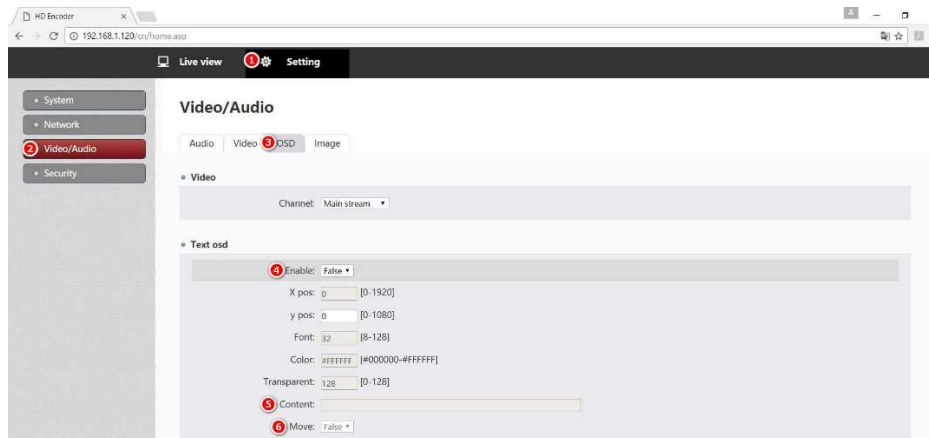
HD Encoder ×

192.168.1.120/cn/home.asp

Live view 1 Setting

• System
• Network
2 Video/Audio
• Security

Video/Audio

Audio Video 3 OSD Image

• Video

Channel: Main stream

• Text osd

4 Enable: False

X pos: 0 [0-1920]

y pos: 0 [0-1080]

Font: 32 [8-128]

Color: #FFFFFF [#000000-#FFFFFF]

Transparent: 128 [0-128]

5 Content:

6 Move: False